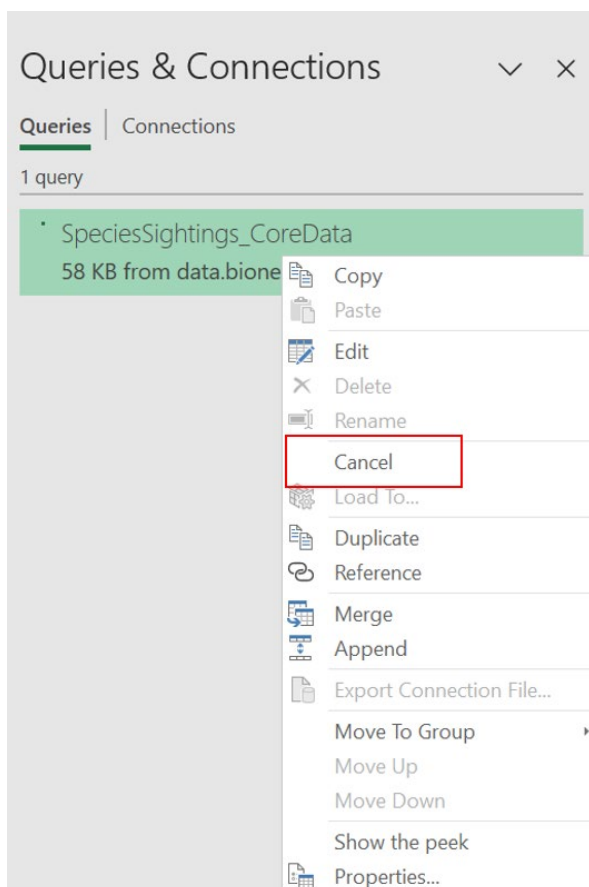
Queries & Connections

Queries | Connections

1 query

SpeciesSightings_CoreData
58 KB from data.bione

Copy
Paste
Edit
Delete
Rename
Cancel
Load To...
Duplicate
Reference
Merge
Append
Export Connection File...
Move To Group
Move Up
Move Down
Show the peek
Properties...